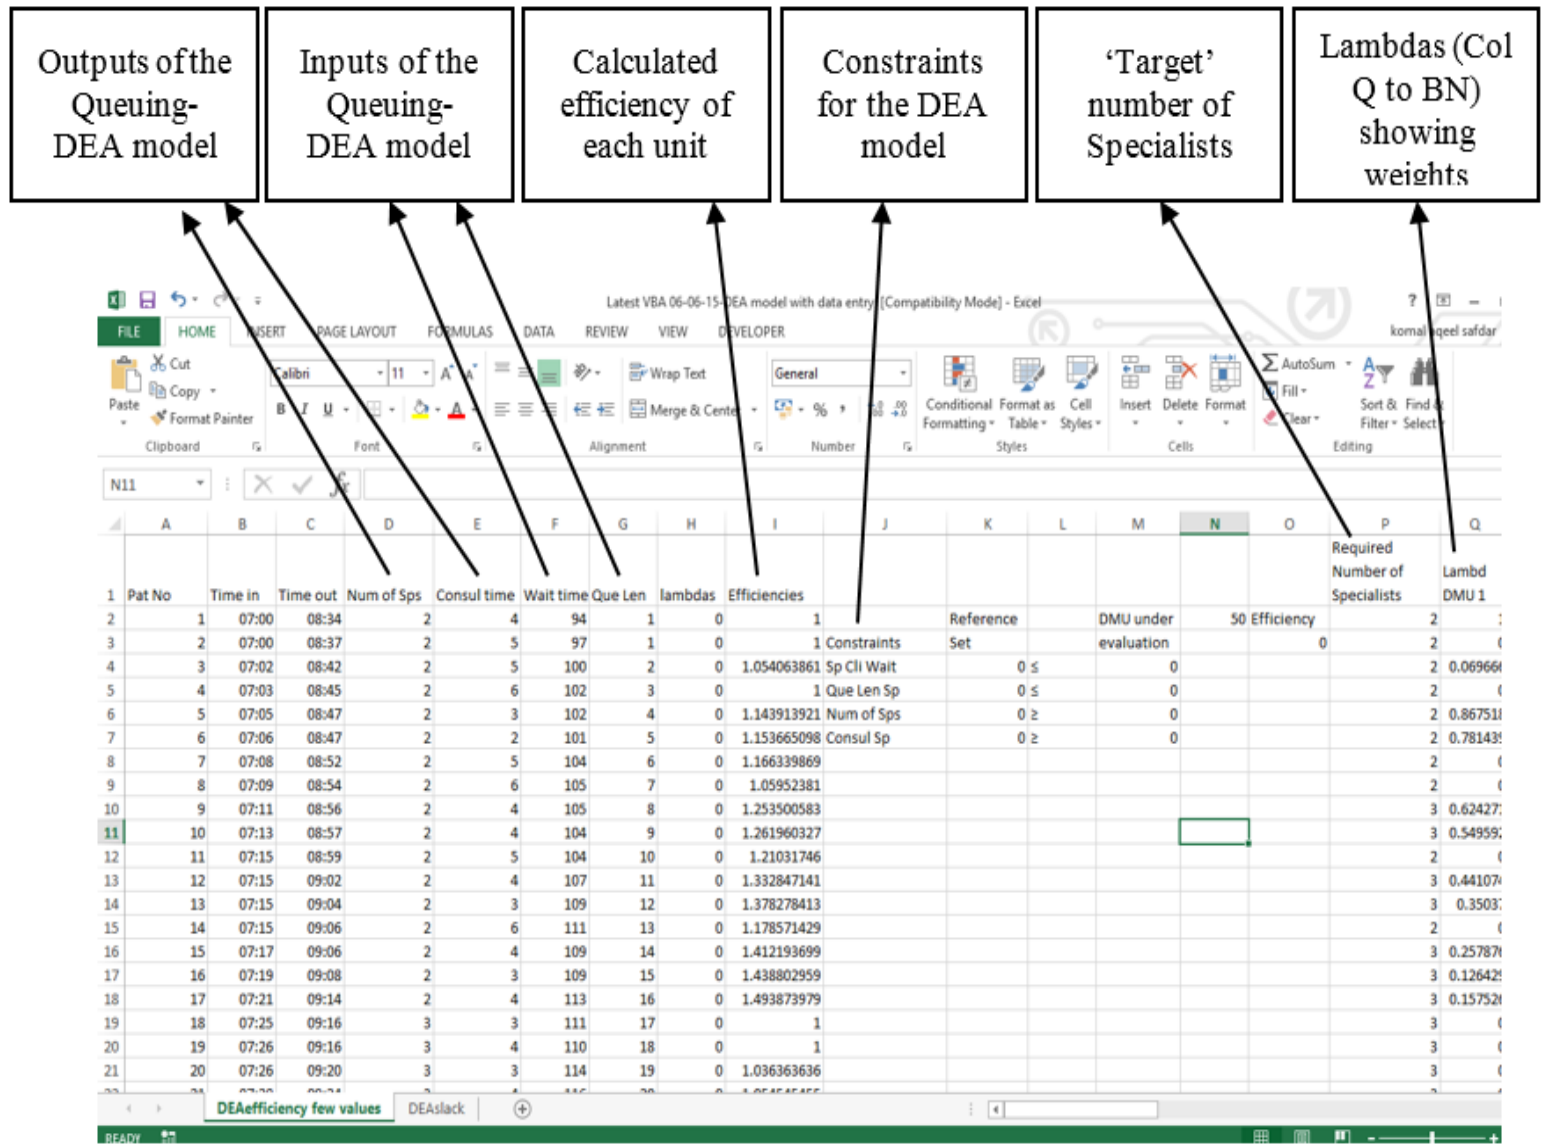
Outputs of the Queuing-DEA model

Inputs of the Queuing-DEA model

Calculated efficiency of each unit

Constraints for the DEA model

'Target' number of Specialists

Lambdas (Col Q to BN) showing weights

Latest VBA 06-06-15-DEA model with data entry [Compatibility Mode] - Excel

FILE HOME INSERT PAGE LAYOUT FORMULAS DATA REVIEW VIEW DEVELOPER komal aqeel safdar

Cut Copy Format Painter Paste Clipboard Calibri 11 B I U Font Wrap Text Merge & Center Alignment General % Number Conditional Formatting Format as Table Cell Styles Styles Insert Delete Format Cells AutoSum Fill Clear Sort & Filter Find & Select Editing

N11

| | A | B | C | D | E | F | G | H | I | J | K | L | M | N | O | P | Q |
|---|---|---|---|---|---|---|---|---|---|---|---|---|---|---|---|---|---|
| 1 | Pat No | Time in | Time out | Num of Sps | Consul time | Wait time | Que Len | lambdas | Efficiencies | | | | | | | Required Number of Specialists | Lambd DMU 1 |
| 2 | 1 | 07:00 | 08:34 | 2 | 4 | 94 | 1 | 0 | 1 | | Reference | | DMU under | 50 | Efficiency | 2 | |
| 3 | 2 | 07:00 | 08:37 | 2 | 5 | 97 | 1 | 0 | 1 | Constraints | Set | | evaluation | | 0 | 2 | |
| 4 | 3 | 07:02 | 08:42 | 2 | 5 | 100 | 2 | 0 | 1.054063861 | Sp Cli Wait | 0 | ≤ | 0 | | | 2 | 0.06966 |
| 5 | 4 | 07:03 | 08:45 | 2 | 6 | 102 | 3 | 0 | 1 | Que Len Sp | 0 | ≤ | 0 | | | 2 | |
| 6 | 5 | 07:05 | 08:47 | 2 | 3 | 102 | 4 | 0 | 1.143913921 | Num of Sps | 0 | ≥ | 0 | | | 2 | 0.86751 |
| 7 | 6 | 07:06 | 08:47 | 2 | 2 | 101 | 5 | 0 | 1.153665098 | Consul Sp | 0 | ≥ | 0 | | | 2 | 0.78143 |
| 8 | 7 | 07:08 | 08:52 | 2 | 5 | 104 | 6 | 0 | 1.166339869 | | | | | | | 2 | |
| 9 | 8 | 07:09 | 08:54 | 2 | 6 | 105 | 7 | 0 | 1.05952381 | | | | | | | 2 | |
| 10 | 9 | 07:11 | 08:56 | 2 | 4 | 105 | 8 | 0 | 1.253500583 | | | | | | | 3 | 0.62427 |
| 11 | 10 | 07:13 | 08:57 | 2 | 4 | 104 | 9 | 0 | 1.261960327 | | | | | | | 3 | 0.54959 |
| 12 | 11 | 07:15 | 08:59 | 2 | 5 | 104 | 10 | 0 | 1.21031746 | | | | | | | 2 | |
| 13 | 12 | 07:15 | 09:02 | 2 | 4 | 107 | 11 | 0 | 1.332847141 | | | | | | | 3 | 0.44107 |
| 14 | 13 | 07:15 | 09:04 | 2 | 3 | 109 | 12 | 0 | 1.378278413 | | | | | | | 3 | 0.3503 |
| 15 | 14 | 07:15 | 09:06 | 2 | 6 | 111 | 13 | 0 | 1.178571429 | | | | | | | 2 | |
| 16 | 15 | 07:17 | 09:06 | 2 | 4 | 109 | 14 | 0 | 1.412193699 | | | | | | | 3 | 0.25787 |
| 17 | 16 | 07:19 | 09:08 | 2 | 3 | 109 | 15 | 0 | 1.438802959 | | | | | | | 3 | 0.12642 |
| 18 | 17 | 07:21 | 09:14 | 2 | 4 | 113 | 16 | 0 | 1.493873979 | | | | | | | 3 | 0.15752 |
| 19 | 18 | 07:25 | 09:16 | 3 | 3 | 111 | 17 | 0 | 1 | | | | | | | 3 | |
| 20 | 19 | 07:26 | 09:16 | 3 | 4 | 110 | 18 | 0 | 1 | | | | | | | 3 | |
| 21 | 20 | 07:26 | 09:20 | 3 | 3 | 114 | 19 | 0 | 1.036363636 | | | | | | | 3 | |

DEAefficiency few values DEAslack

READY